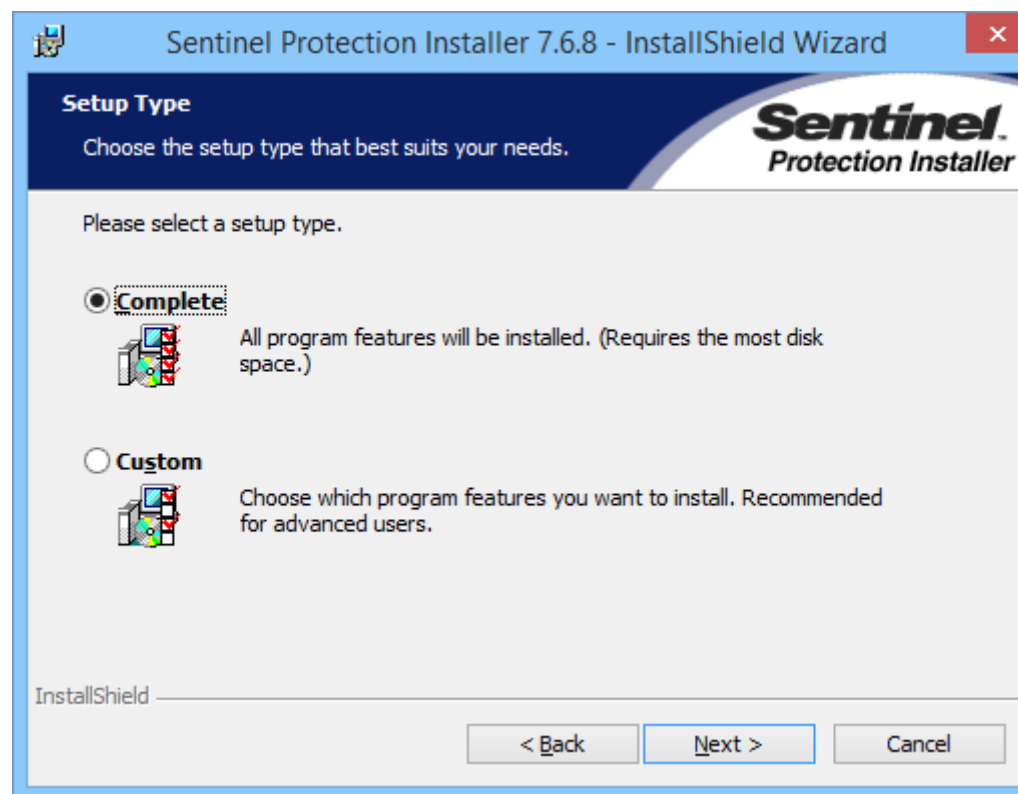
Sentinel Protection Installer 7.6.8 - InstallShield Wizard

Setup Type

Choose the setup type that best suits your needs.

Sentinel. Protection Installer

Please select a setup type.

Complete

All program features will be installed. (Requires the most disk space.)

Custom

Choose which program features you want to install. Recommended for advanced users.

InstallShield

< Back

Next >

Cancel